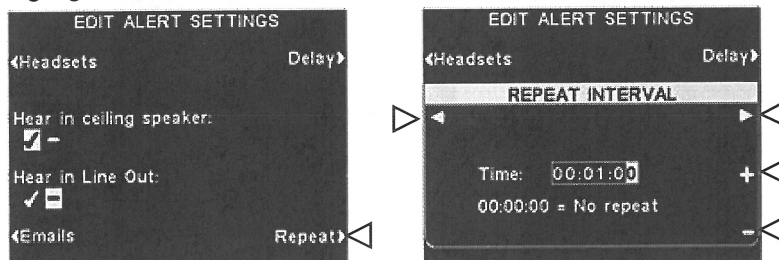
EDIT ALERT SETTINGS

◂Headsets Delay▸

Hear in ceiling speaker:
✓ –

Hear in Line Out:
✓ –

◂Emails Repeat▸

EDIT ALERT SETTINGS

◂Headsets Delay▸

REPEAT INTERVAL

◂ ▸

Time: 00:01:00 +

00:00:00 = No repeat

–